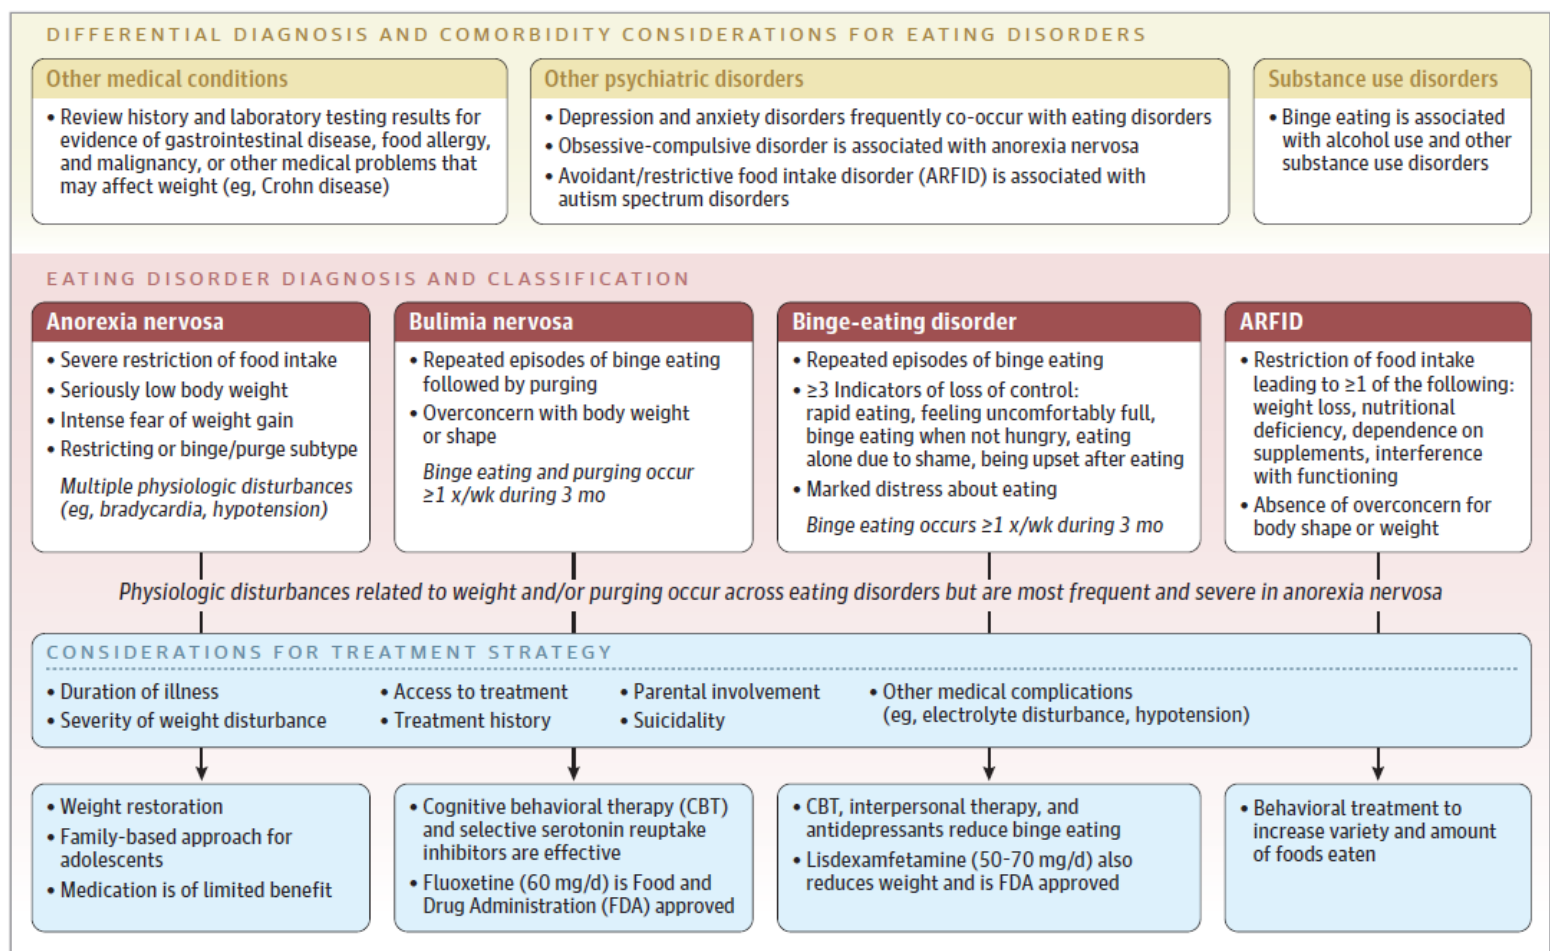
DIFFERENTIAL DIAGNOSIS AND COMORBIDITY CONSIDERATIONS FOR EATING DISORDERS

Other medical conditions

• Review history and laboratory testing results for evidence of gastrointestinal disease, food allergy, and malignancy, or other medical problems that may affect weight (eg, Crohn disease)

Other psychiatric disorders

• Depression and anxiety disorders frequently co-occur with eating disorders
• Obsessive-compulsive disorder is associated with anorexia nervosa
• Avoidant/restrictive food intake disorder (ARFID) is associated with autism spectrum disorders

Substance use disorders

• Binge eating is associated with alcohol use and other substance use disorders

EATING DISORDER DIAGNOSIS AND CLASSIFICATION

Anorexia nervosa

• Severe restriction of food intake
• Seriously low body weight
• Intense fear of weight gain
• Restricting or binge/purge subtype

Multiple physiologic disturbances (eg, bradycardia, hypotension)

Bulimia nervosa

• Repeated episodes of binge eating followed by purging
• Overconcern with body weight or shape

Binge eating and purging occur ≥1 x/wk during 3 mo

Binge-eating disorder

• Repeated episodes of binge eating
• ≥3 Indicators of loss of control: rapid eating, feeling uncomfortably full, binge eating when not hungry, eating alone due to shame, being upset after eating
• Marked distress about eating

Binge eating occurs ≥1 x/wk during 3 mo

ARFID

• Restriction of food intake leading to ≥1 of the following: weight loss, nutritional deficiency, dependence on supplements, interference with functioning
• Absence of overconcern for body shape or weight

Physiologic disturbances related to weight and/or purging occur across eating disorders but are most frequent and severe in anorexia nervosa

CONSIDERATIONS FOR TREATMENT STRATEGY

• Duration of illness
• Severity of weight disturbance
• Access to treatment
• Treatment history
• Parental involvement
• Suicidality
• Other medical complications (eg, electrolyte disturbance, hypotension)

• Weight restoration
• Family-based approach for adolescents
• Medication is of limited benefit

• Cognitive behavioral therapy (CBT) and selective serotonin reuptake inhibitors are effective
• Fluoxetine (60 mg/d) is Food and Drug Administration (FDA) approved

• CBT, interpersonal therapy, and antidepressants reduce binge eating
• Lisdexamfetamine (50-70 mg/d) also reduces weight and is FDA approved

• Behavioral treatment to increase variety and amount of foods eaten